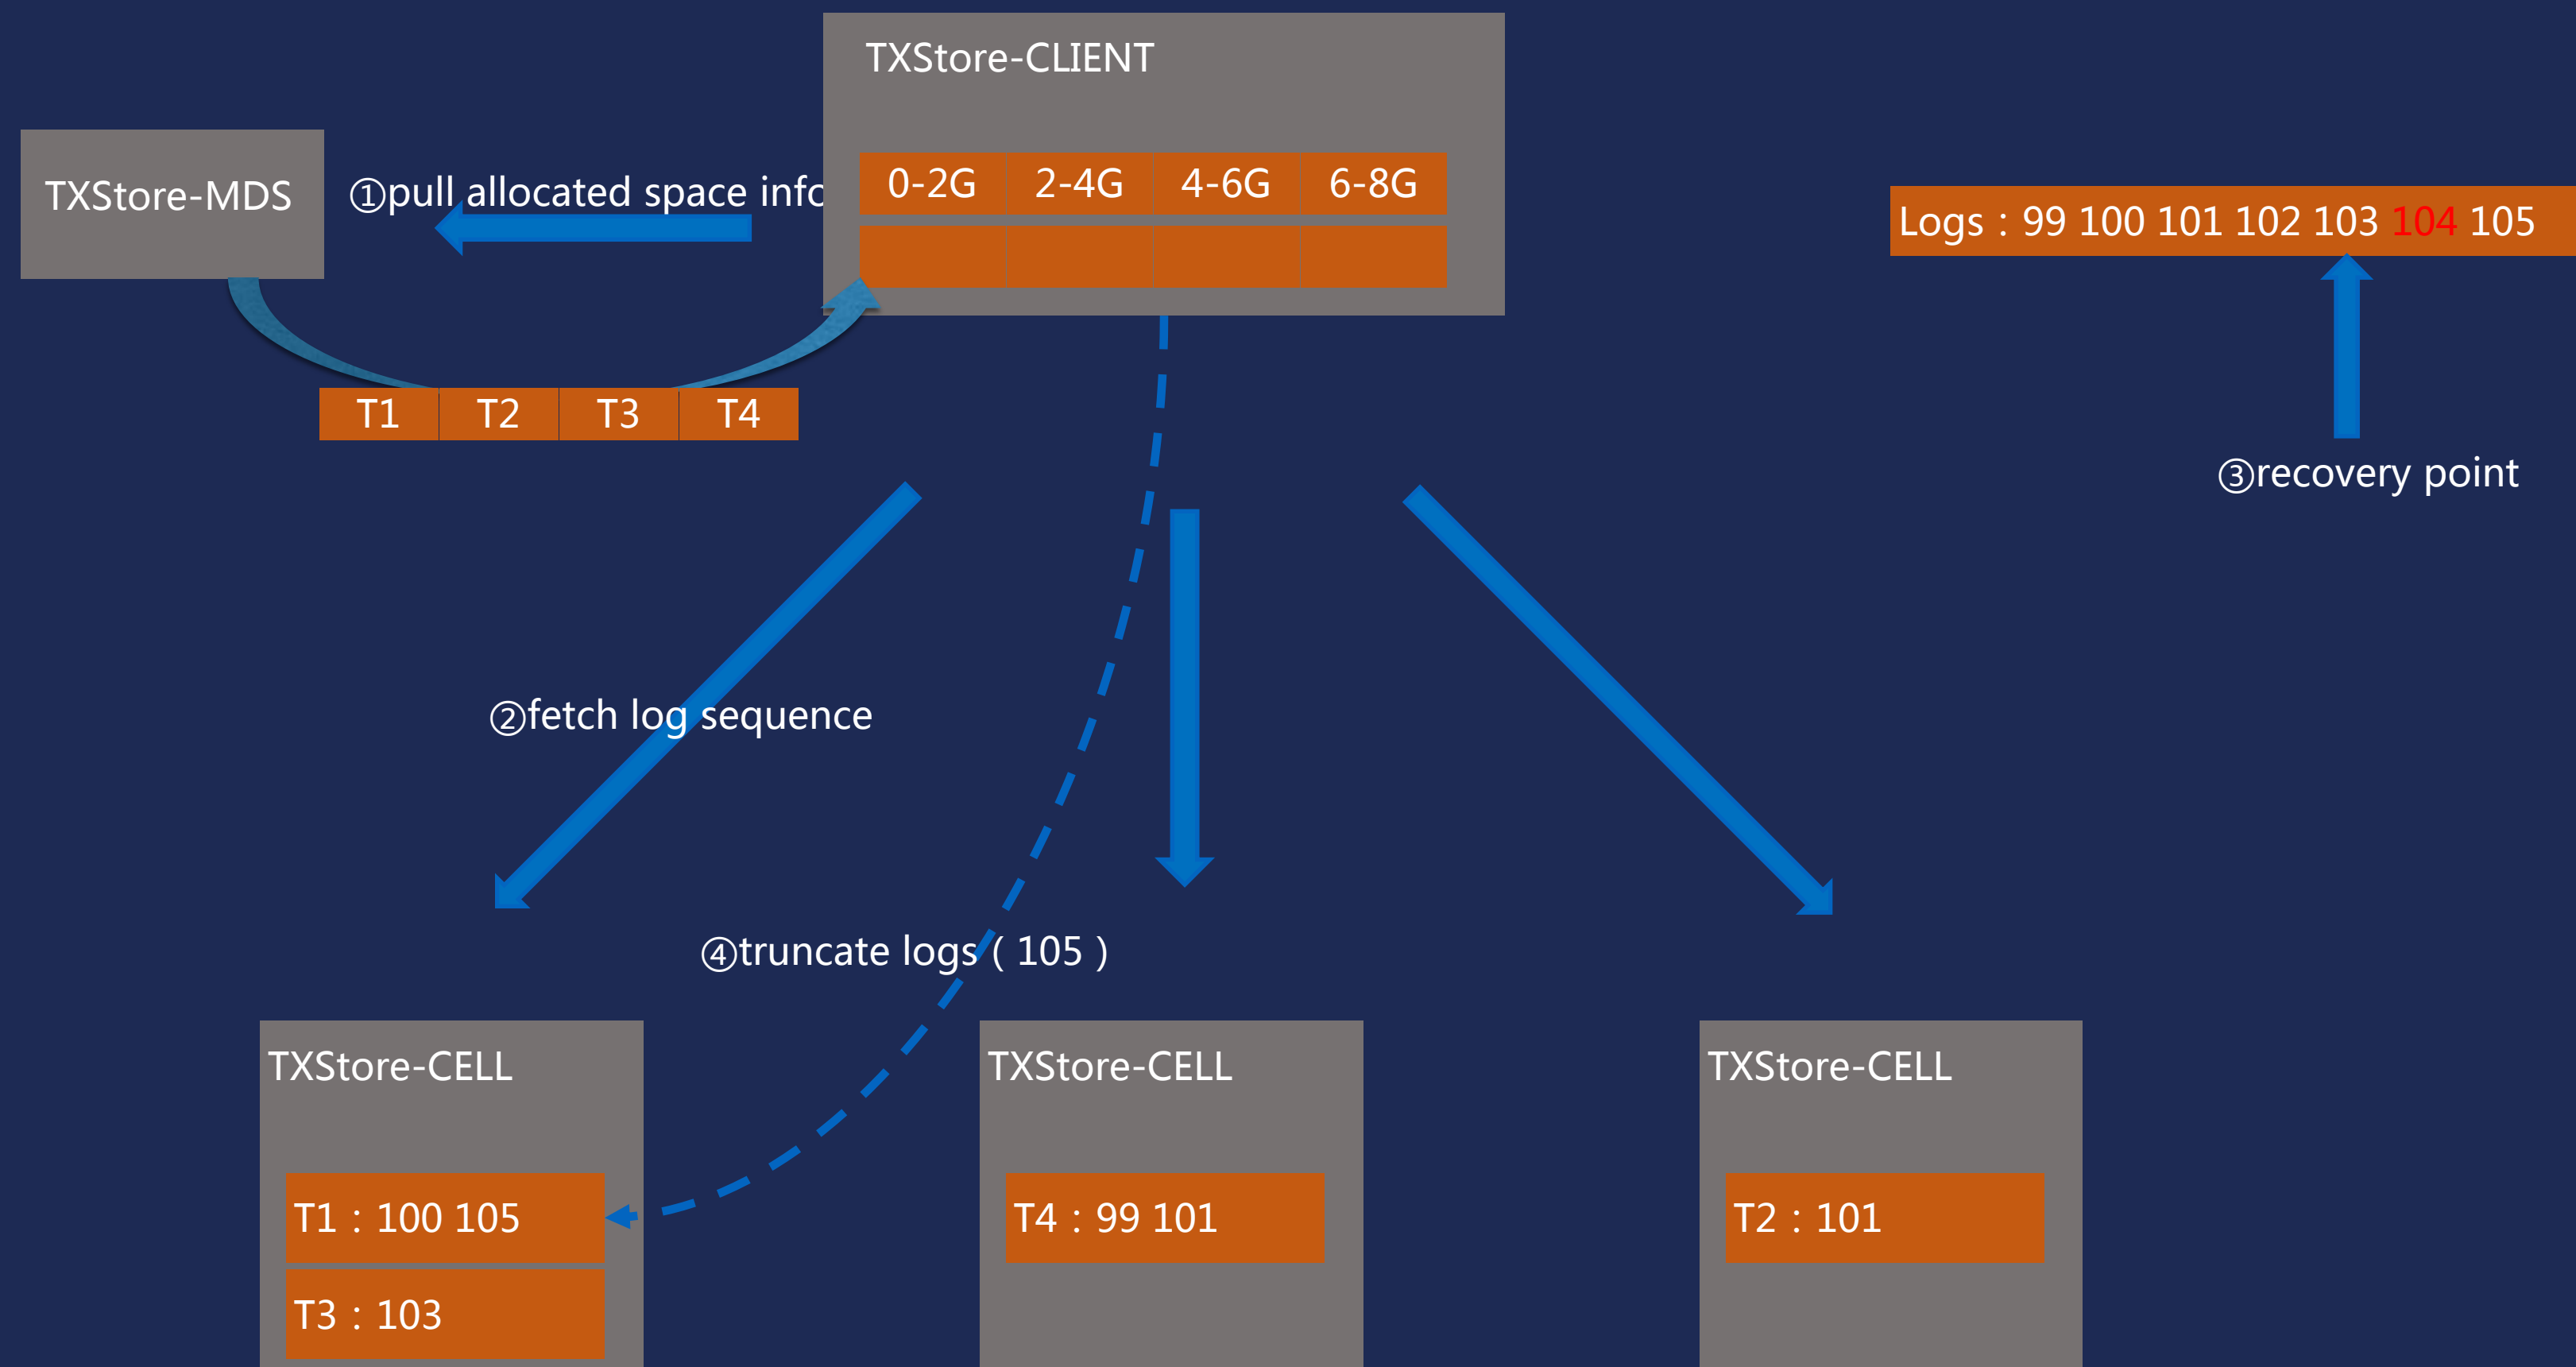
TXStore-CLIENT

TXStore-MDS

①pull allocated space info

| 0-2G | 2-4G | 4-6G | 6-8G |
|---|---|---|---|
| | | | |

Logs：99 100 101 102 103 104 105

| T1 | T2 | T3 | T4 |
|---|---|---|---|

③recovery point

②fetch log sequence

④truncate logs（105）

TXStore-CELL

T1：100 105

T3：103

TXStore-CELL

T4：99 101

TXStore-CELL

T2：101